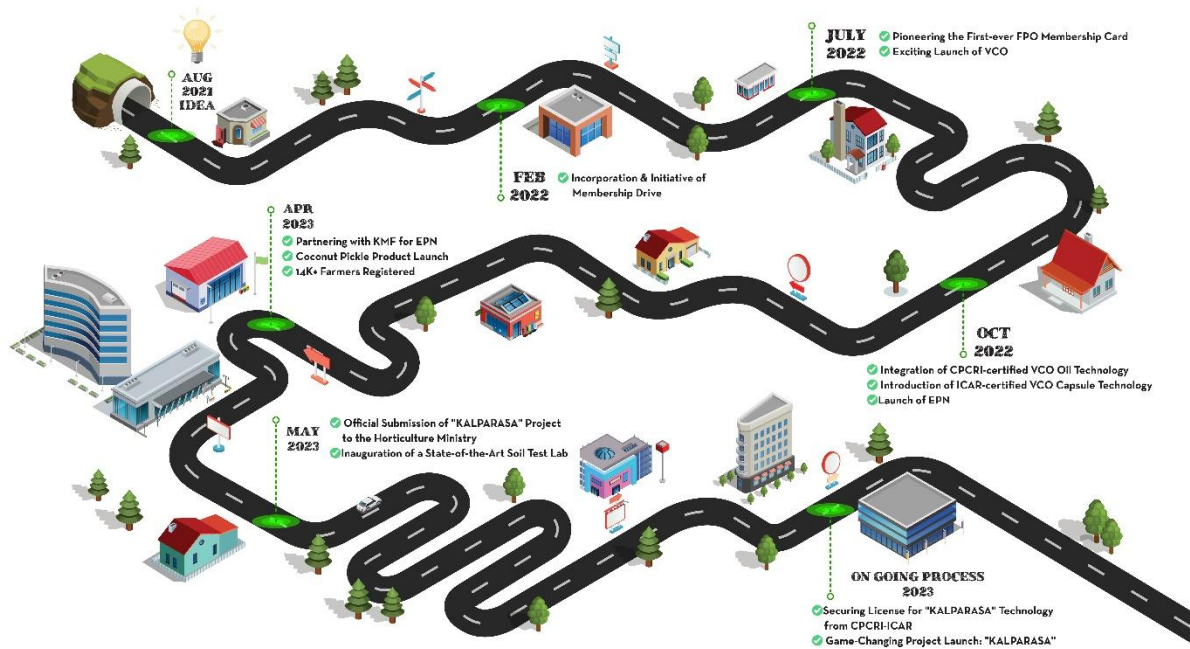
AUG 2021 IDEA

FEB 2022
Incorporation & Initiative of Membership Drive

JULY 2022
Pioneering the First-ever FPO Membership Card
Exciting Launch of VCO

OCT 2022
Integration of CPCRI-certified VCO Oil Technology
Introduction of ICAR-certified VCO Capsule Technology
Launch of EPN

APR 2023
Partnering with KMF for EPN
Coconut Pickle Product Launch
14K+ Farmers Registered

MAY 2023
Official Submission of "KALPARASA" Project to the Horticulture Ministry
Inauguration of a State-of-the-Art Soil Test Lab

ON GOING PROCESS 2023
Securing License for "KALPARASA" Technology from CPCRI-ICAR
Game-Changing Project Launch: "KALPARASA"